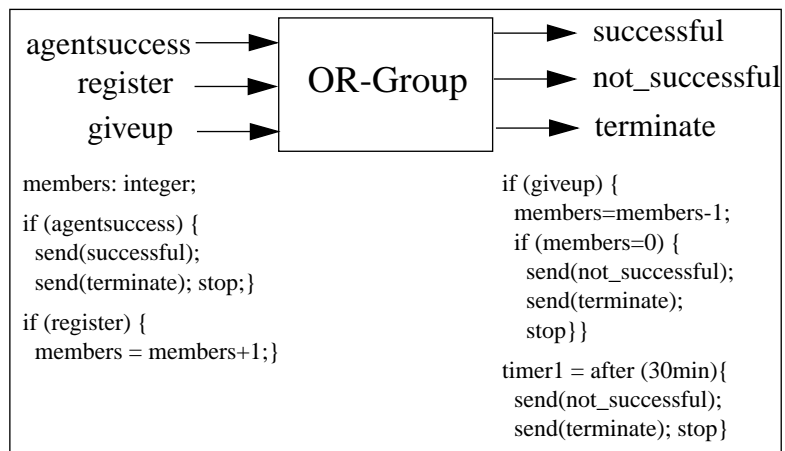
agentsuccess
register
giveup

OR-Group

successful
not_successful
terminate

members: integer;

if (agentsuccess) {
send(successful);
send(terminate); stop;}

if (register) {
members = members+1;}

if (giveup) {
members=members-1;
if (members=0) {
send(not_successful);
send(terminate);
stop}}

timer1 = after (30min){
send(not_successful);
send(terminate); stop}